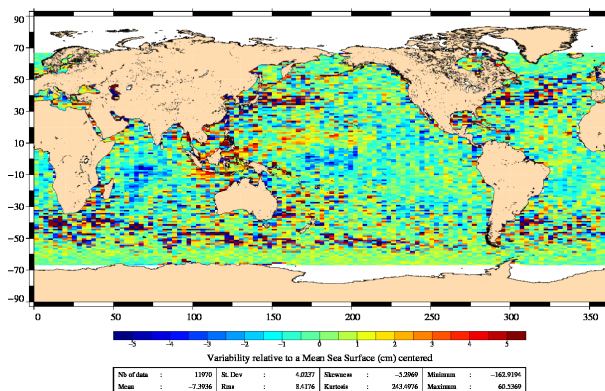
90
70
50
30
10
−10
−30
−50
−70
−90

0 50 100 150 200 250 300 350

−5 −4 −3 −2 −1 0 1 2 3 4 5

Variability relative to a Mean Sea Surface (cm) centered

| Nb of data | : | 11970 | St. Dev | : | 4.0237 | Skewness | : | −3.2069 | Minimum | : | −162.9194 |
|---|---|---|---|---|---|---|---|---|---|---|---|
| Mean | : | −7.3936 | Rms | : | 8.4176 | Kurtosis | : | 243.4976 | Maximum | : | 60.5369 |